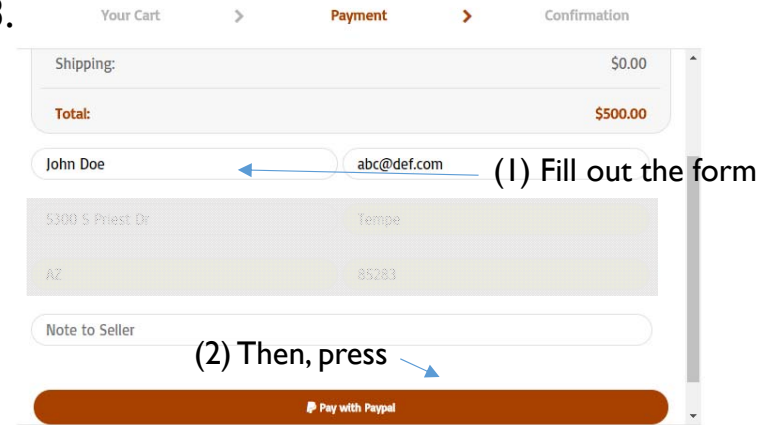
3.

Your Cart > Payment > Confirmation

Shipping: $0.00

Total: $500.00

John Doe

abc@def.com

(1) Fill out the form

5300 S Priest Dr

Tempe

AZ

85283

Note to Seller

(2) Then, press

Pay with Paypal